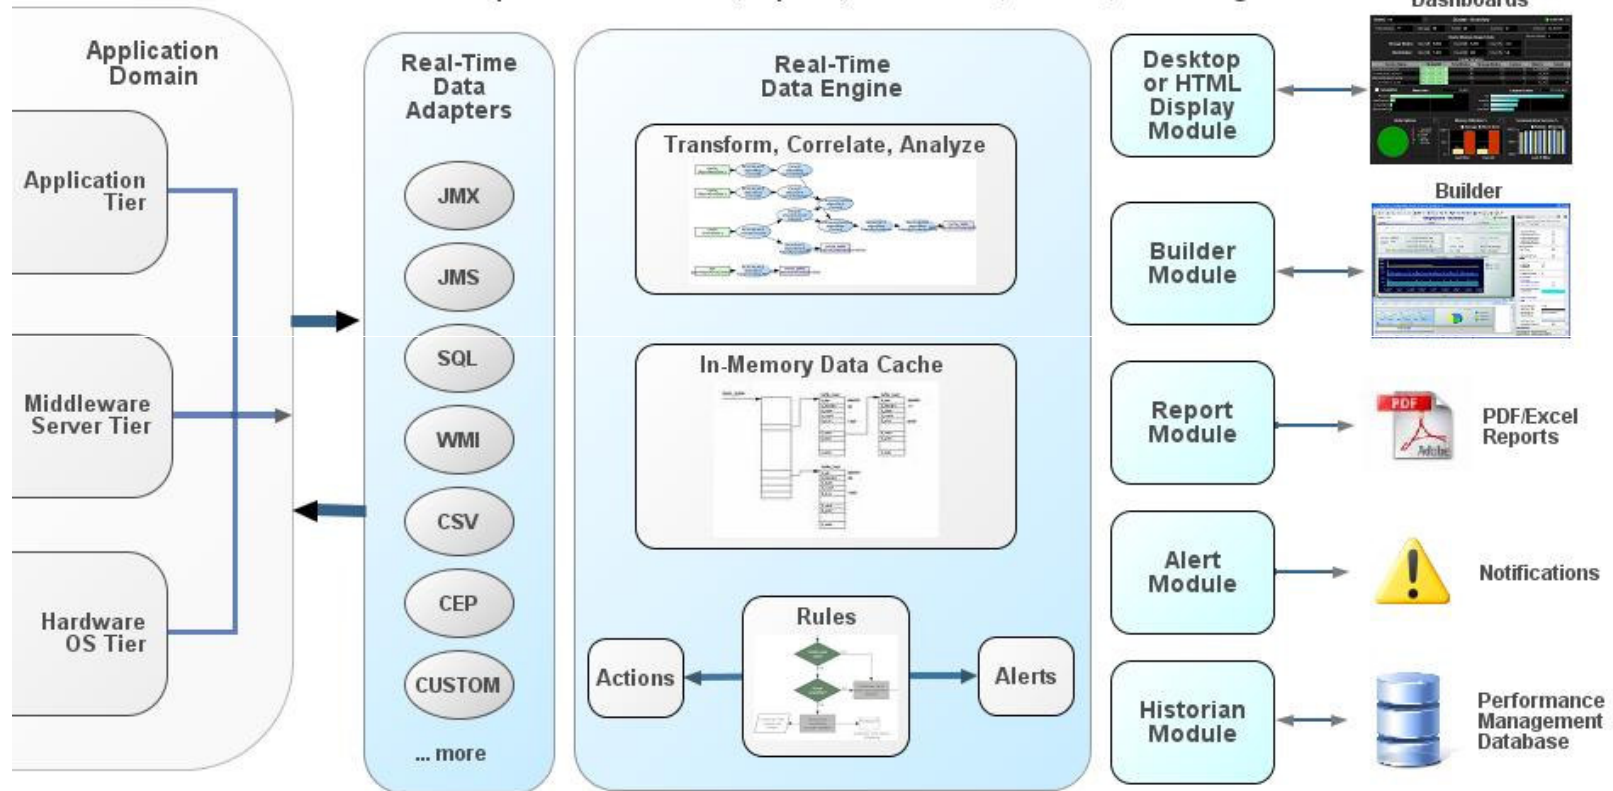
Dashboards

Application Domain

Application Tier

Middleware Server Tier

Hardware OS Tier

Real-Time Data Adapters

JMX

JMS

SQL

WMI

CSV

CEP

CUSTOM

... more

Real-Time Data Engine

Transform, Correlate, Analyze

In-Memory Data Cache

Rules

Actions

Alerts

Desktop or HTML Display Module

Builder Module

Report Module

Alert Module

Historian Module

Builder

PDF

PDF/Excel Reports

Notifications

Performance Management Database